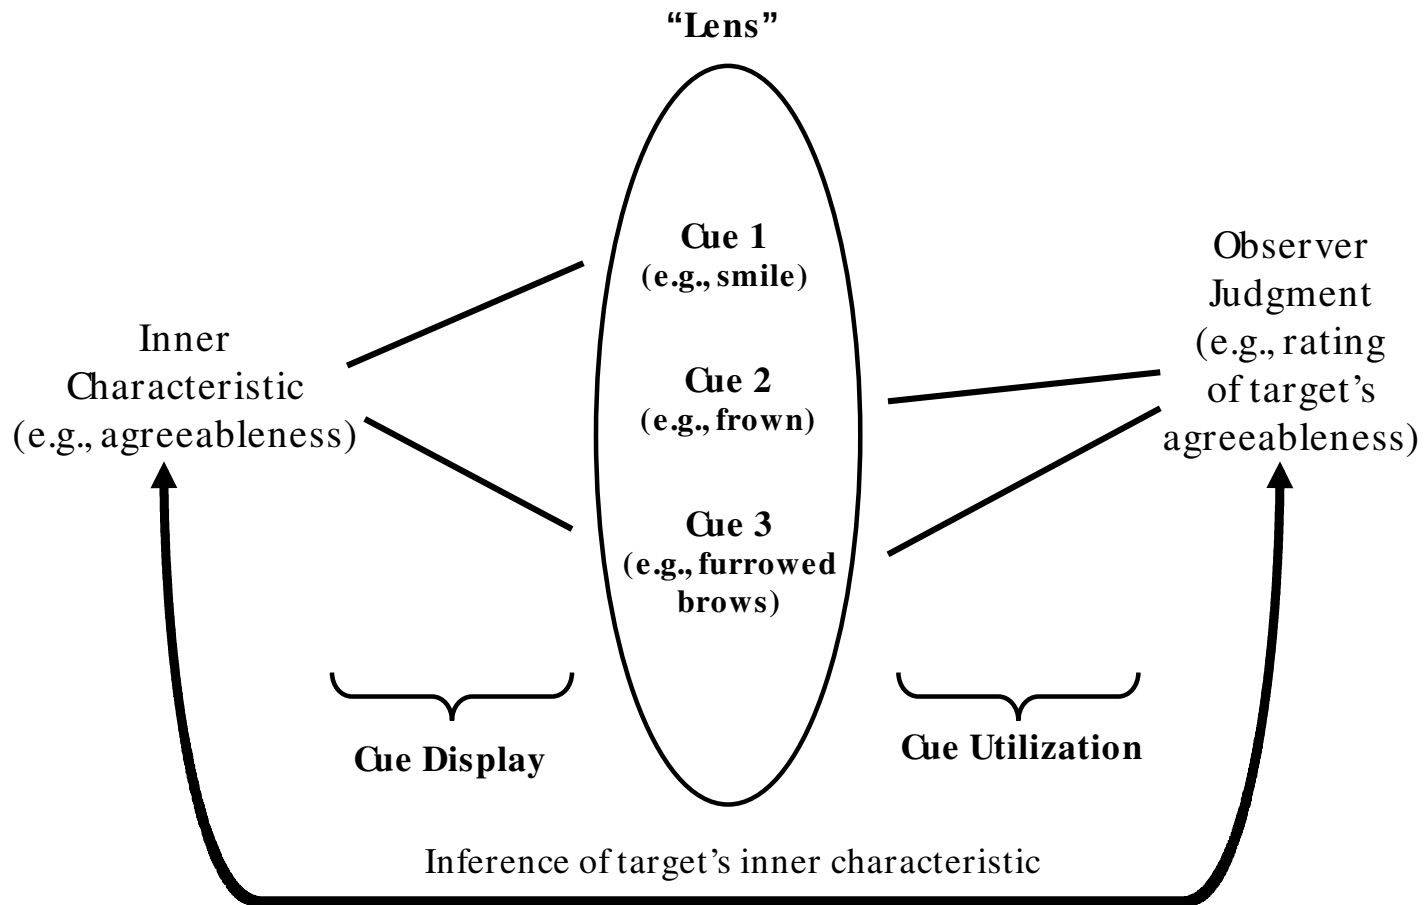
"Lens"

Cue 1
(e.g., smile)

Cue 2
(e.g., frown)

Cue 3
(e.g., furrowed brows)

Inner Characteristic (e.g., agreeableness)

Observer Judgment (e.g., rating of target's agreeableness)

Cue Display

Cue Utilization

Inference of target's inner characteristic